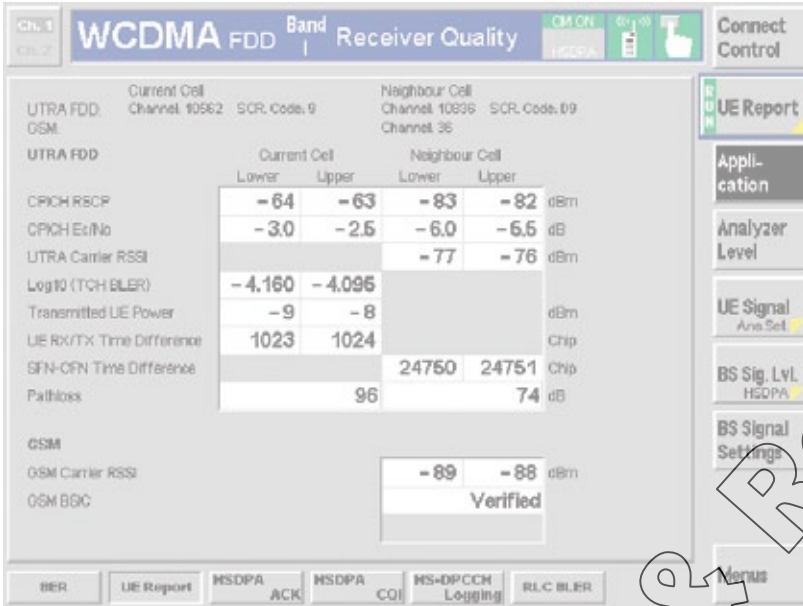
Ch. 1
Ch. 2
WCDMA FDD Band I Receiver Quality
CM ON
HSDPA

Connect Control

UTRA FDD:
GSM:
Current Cell
Channel: 10562 SCR. Code: 9
Neighbour Cell
Channel: 10836 SCR. Code: 09
Channel: 36

UTRA FDD

| | Current Cell Lower | Current Cell Upper | Neighbour Cell Lower | Neighbour Cell Upper | |
|---|---|---|---|---|---|
| CPICH RSCP | −64 | −63 | −83 | −82 | dBm |
| CPICH Ec/No | −3.0 | −2.5 | −6.0 | −5.5 | dB |
| UTRA Carrier RSSI | | | −77 | −76 | dBm |
| Log10 (TCH BLER) | −4.160 | −4.095 | | | |
| Transmitted UE Power | −9 | −8 | | | dBm |
| UE RX/TX Time Difference | 1023 | 1024 | | | Chip |
| SFN-CFN Time Difference | | | 24750 | 24751 | Chip |
| Pathloss | | 96 | | 74 | dB |

GSM

| | | | |
|---|---|---|---|
| GSM Carrier RSSI | −89 | −88 | dBm |
| GSM BSIC | | Verified | |

UE Report
Appli-cation
Analyzer Level
UE Signal Ana.Set.
BS Sig. Lvl. HSDPA
BS Signal Settings
Menus

BER
UE Report
HSDPA ACK
HSDPA CQI
HS-DPCCH Logging
RLC BLER